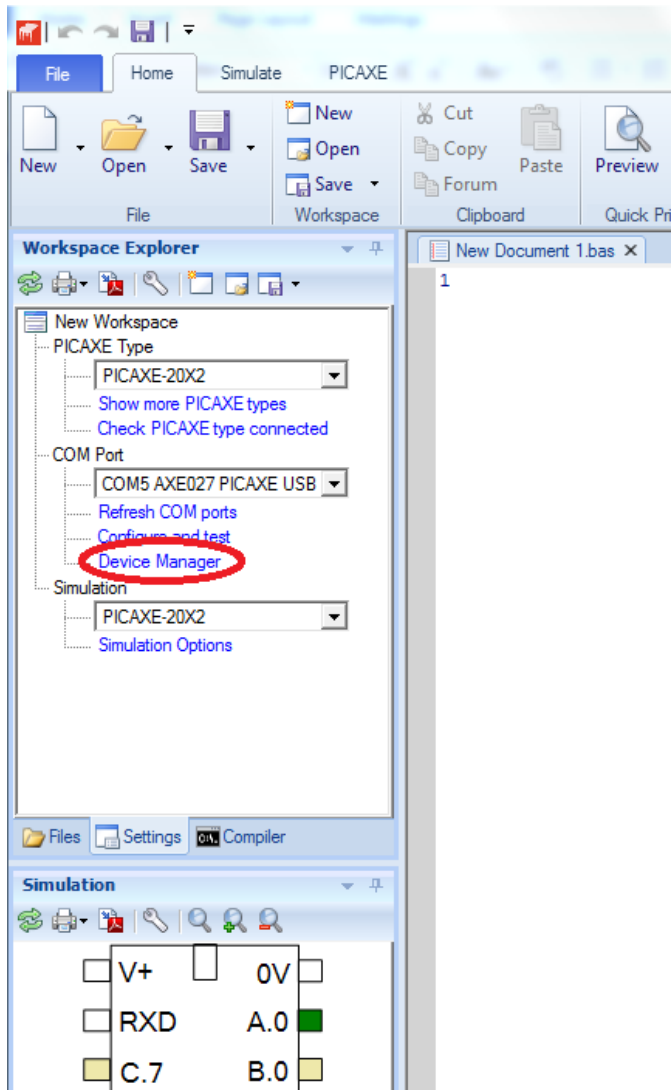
File Home Simulate PICAXE

New Open Save
File

New
Open
Save
Workspace

Cut
Copy
Forum
Paste
Clipboard

Preview
Quick Pri

Workspace Explorer

New Workspace
PICAXE Type
PICAXE-20X2
Show more PICAXE types
Check PICAXE type connected
COM Port
COM5 AXE027 PICAXE USB
Refresh COM ports
Configure and test
Device Manager
Simulation
PICAXE-20X2
Simulation Options

Files Settings Compiler

Simulation

V+ 0V
RXD A.0
C.7 B.0

New Document 1.bas ×
1